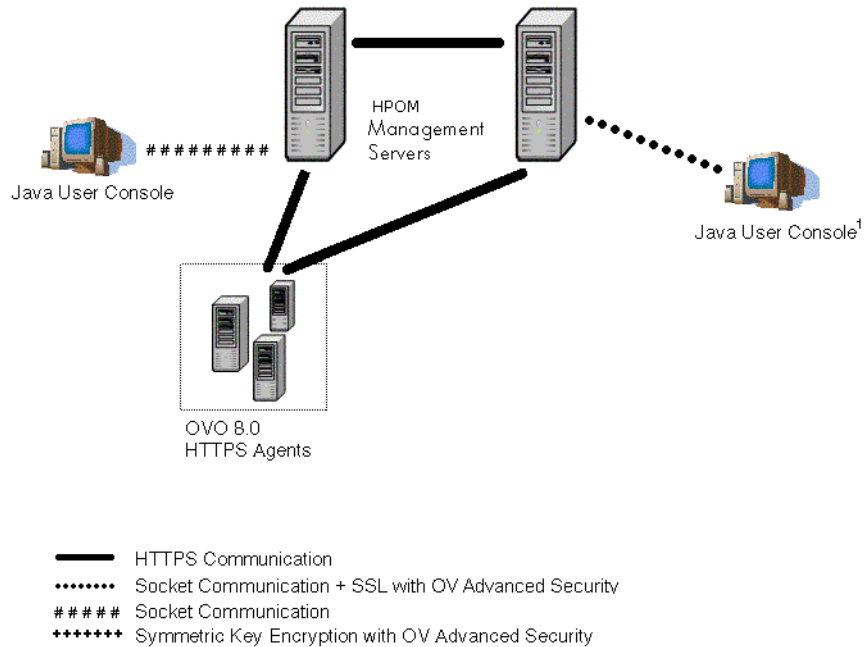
HPOM Management Servers

##########

Java User Console

Java User Console$^{1}$

OVO 8.0 HTTPS Agents

HTTPS Communication
•••••••• Socket Communication + SSL with OV Advanced Security
##### Socket Communication
+++++++ Symmetric Key Encryption with OV Advanced Security